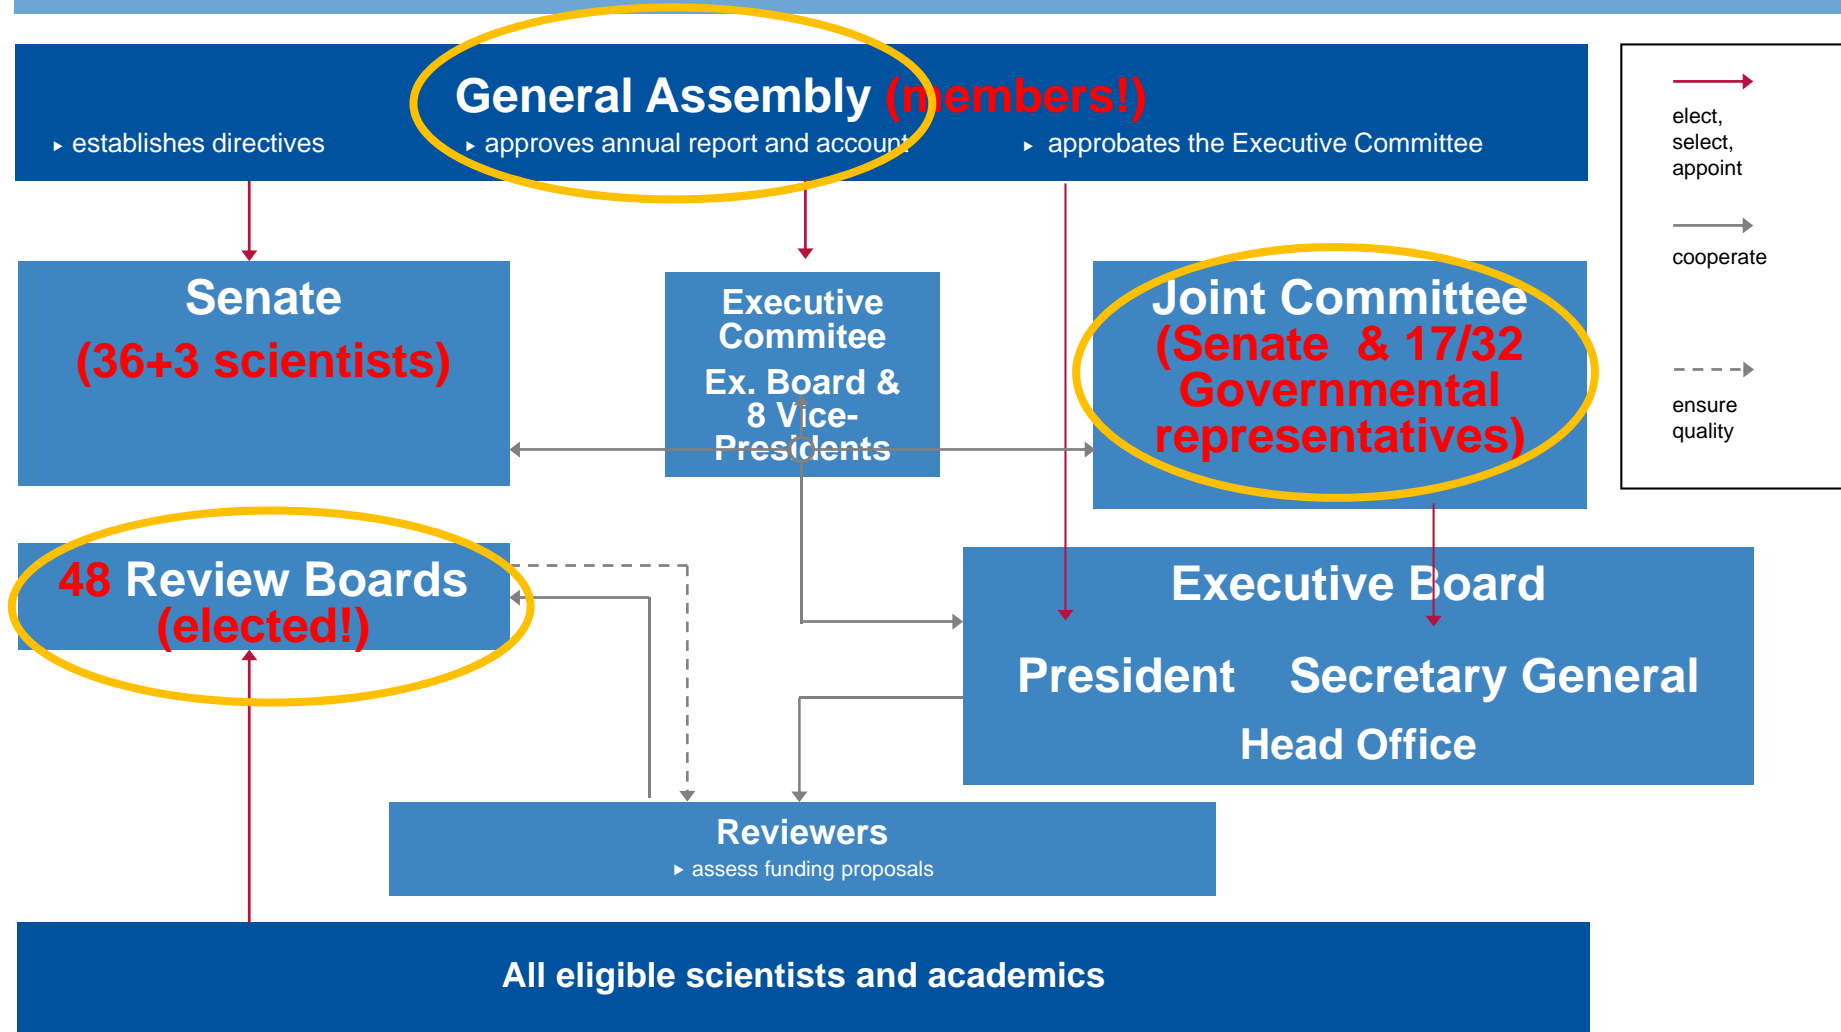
General Assembly (members!)

establishes directives

approves annual report and account

approbates the Executive Committee

elect, select, appoint

cooperate

ensure quality

Senate
(36+3 scientists)

Executive Commitee
Ex. Board & 8 Vice-Presidents

Joint Committee
(Senate & 17/32 Governmental representatives)

48 Review Boards
(elected!)

Executive Board

President Secretary General

Head Office

Reviewers
assess funding proposals

All eligible scientists and academics